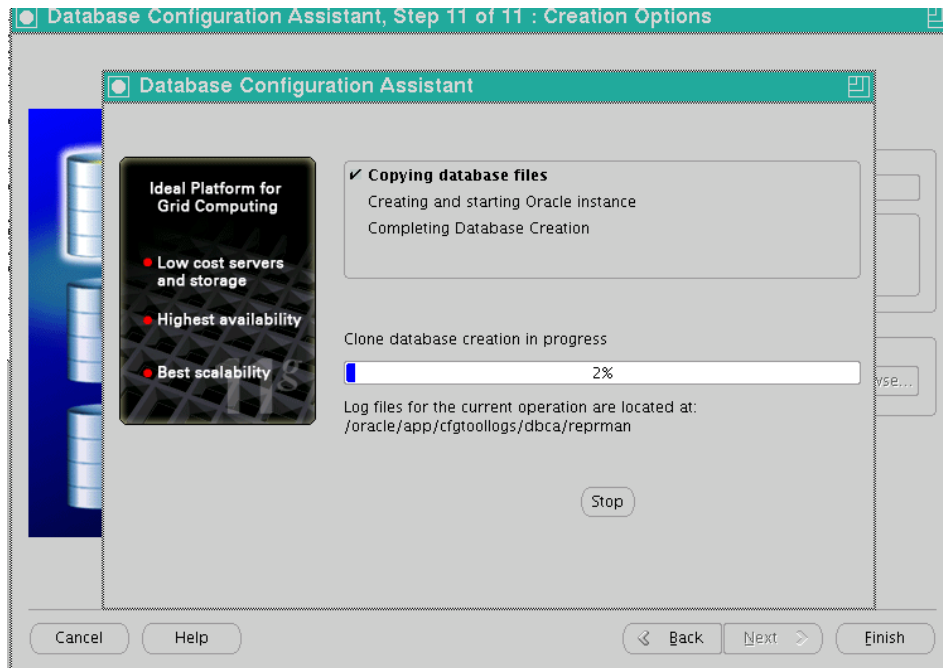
Database Configuration Assistant, Step 11 of 11 : Creation Options

Database Configuration Assistant

Ideal Platform for Grid Computing

Low cost servers and storage

Highest availability

Best scalability

11g

✔ Copying database files

Creating and starting Oracle instance

Completing Database Creation

Clone database creation in progress

2%

Log files for the current operation are located at:
/oracle/app/cfgtoollogs/dbca/reprman

Stop

vse...

Cancel

Help

Back

Next

Finish